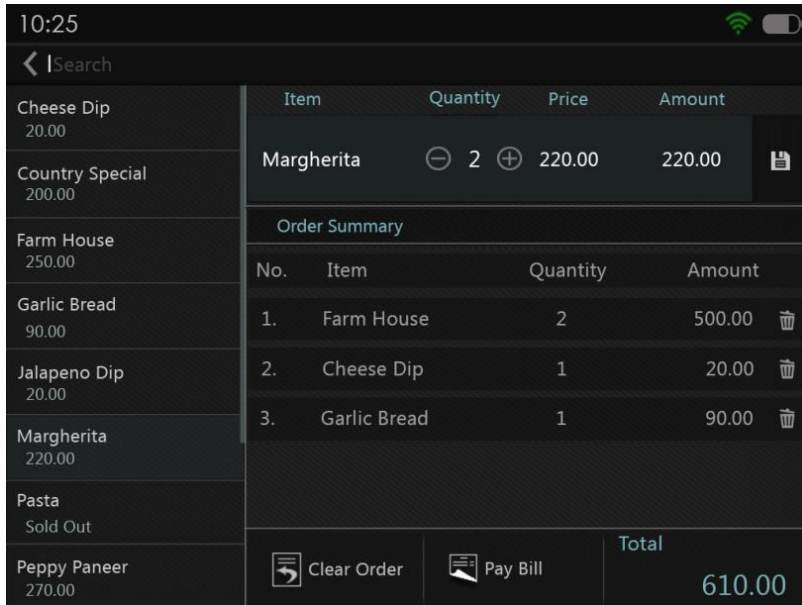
10:25

Search

Cheese Dip
20.00

Country Special
200.00

Farm House
250.00

Garlic Bread
90.00

Jalapeno Dip
20.00

Margherita
220.00

Pasta
Sold Out

Peppy Paneer
270.00

| Item | Quantity | Price | Amount |
|---|---|---|---|
| Margherita | 2 | 220.00 | 220.00 |

Order Summary

| No. | Item | Quantity | Amount |
|---|---|---|---|
| 1. | Farm House | 2 | 500.00 |
| 2. | Cheese Dip | 1 | 20.00 |
| 3. | Garlic Bread | 1 | 90.00 |

Clear Order

Pay Bill

Total
610.00